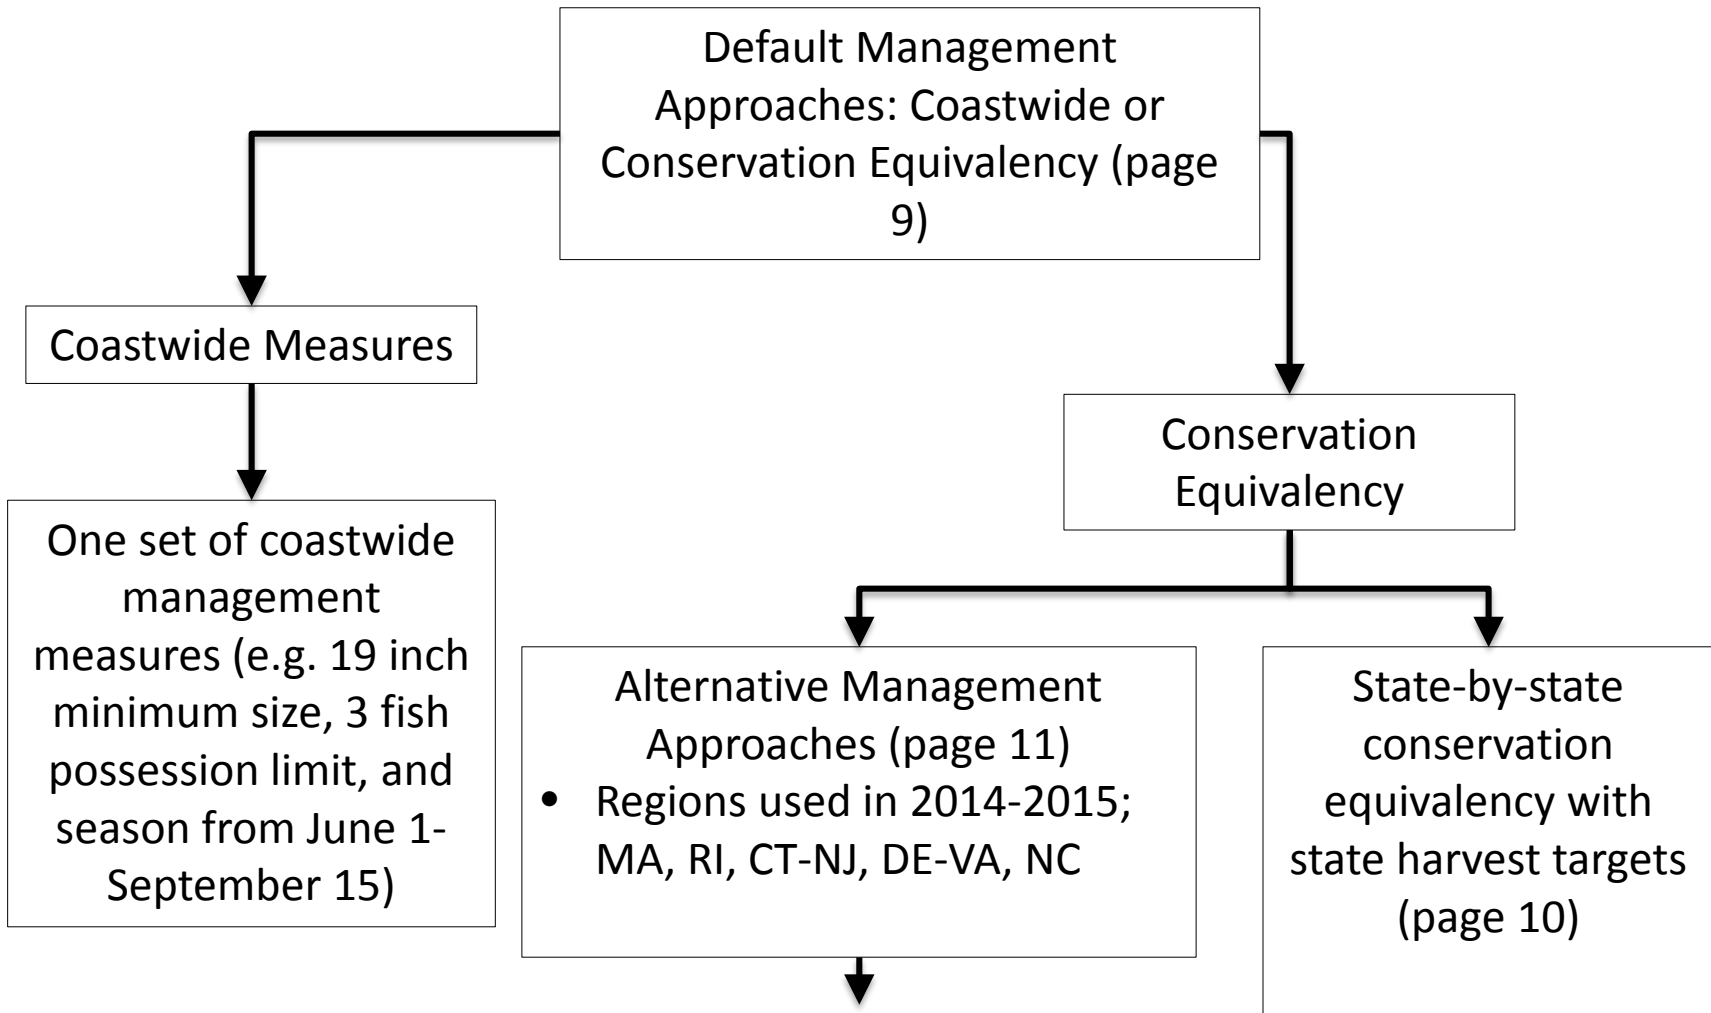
Default Management Approaches: Coastwide or Conservation Equivalency (page 9)

Coastwide Measures

One set of coastwide management measures (e.g. 19 inch minimum size, 3 fish possession limit, and season from June 1-September 15)

Conservation Equivalency

Alternative Management Approaches (page 11)
• Regions used in 2014-2015; MA, RI, CT-NJ, DE-VA, NC

State-by-state conservation equivalency with state harvest targets (page 10)